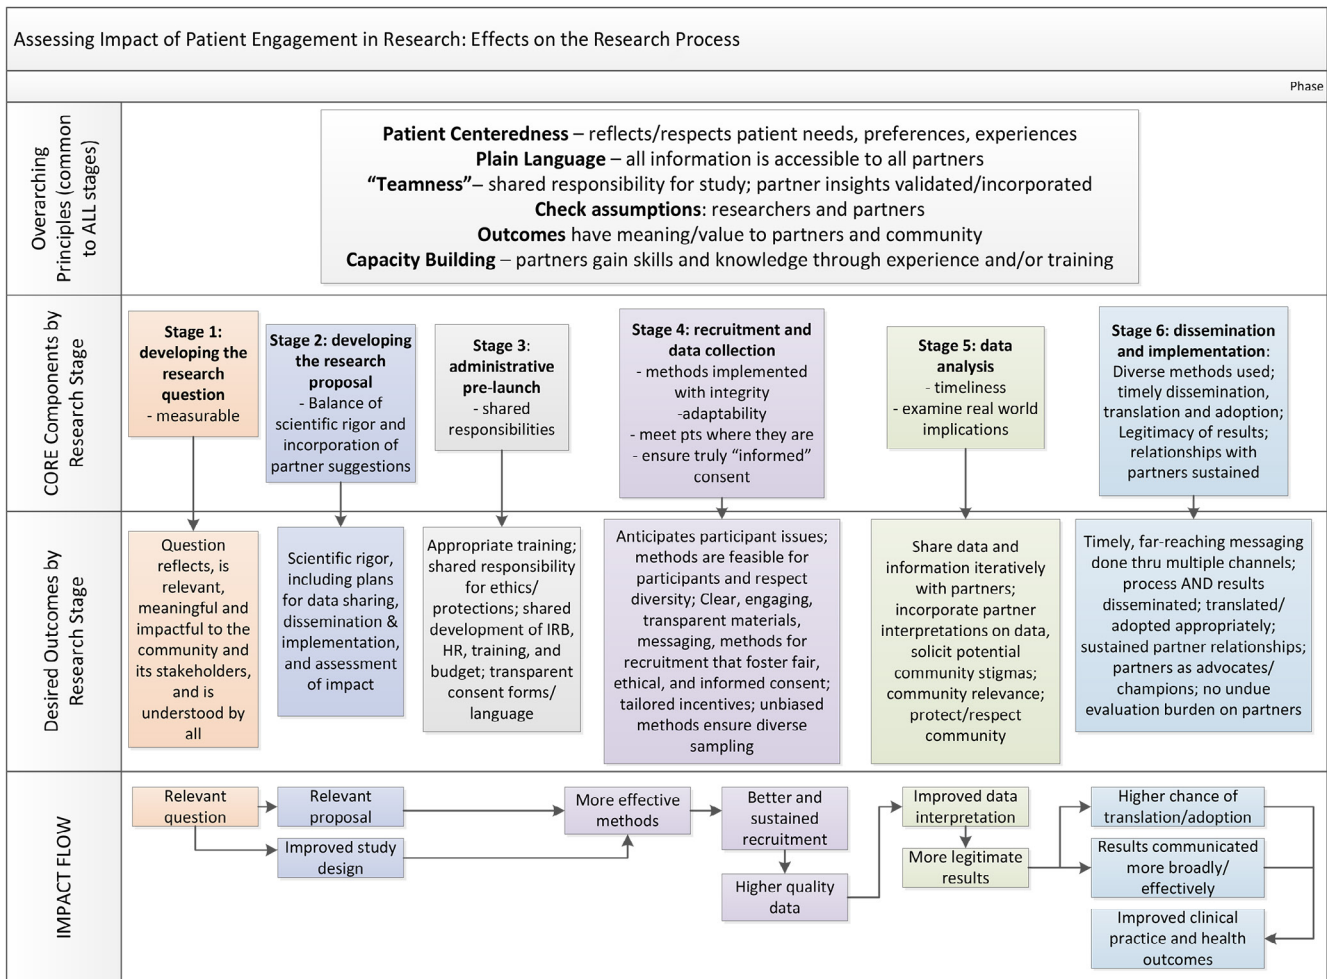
Assessing Impact of Patient Engagement in Research: Effects on the Research Process

Phase

Overarching Principles (common to ALL stages)

**Patient Centeredness** – reflects/respects patient needs, preferences, experiences
**Plain Language** – all information is accessible to all partners
**"Teamness"**– shared responsibility for study; partner insights validated/incorporated
**Check assumptions**: researchers and partners
**Outcomes** have meaning/value to partners and community
**Capacity Building** – partners gain skills and knowledge through experience and/or training

CORE Components by Research Stage

**Stage 1: developing the research question**
- measurable

**Stage 2: developing the research proposal**
- Balance of scientific rigor and incorporation of partner suggestions

**Stage 3: administrative pre-launch**
- shared responsibilities

**Stage 4: recruitment and data collection**
- methods implemented with integrity
-adaptability
- meet pts where they are
- ensure truly "informed" consent

**Stage 5: data analysis**
- timeliness
- examine real world implications

**Stage 6: dissemination and implementation**: Diverse methods used; timely dissemination, translation and adoption; Legitimacy of results; relationships with partners sustained

Desired Outcomes by Research Stage

Question reflects, is relevant, meaningful and impactful to the community and its stakeholders, and is understood by all

Scientific rigor, including plans for data sharing, dissemination & implementation, and assessment of impact

Appropriate training; shared responsibility for ethics/ protections; shared development of IRB, HR, training, and budget; transparent consent forms/ language

Anticipates participant issues; methods are feasible for participants and respect diversity; Clear, engaging, transparent materials, messaging, methods for recruitment that foster fair, ethical, and informed consent; tailored incentives; unbiased methods ensure diverse sampling

Share data and information iteratively with partners; incorporate partner interpretations on data, solicit potential community stigmas; community relevance; protect/respect community

Timely, far-reaching messaging done thru multiple channels; process AND results disseminated; translated/ adopted appropriately; sustained partner relationships; partners as advocates/ champions; no undue evaluation burden on partners

IMPACT FLOW

Relevant question
Relevant proposal
Improved study design
More effective methods
Better and sustained recruitment
Higher quality data
Improved data interpretation
More legitimate results
Higher chance of translation/adoption
Results communicated more broadly/ effectively
Improved clinical practice and health outcomes